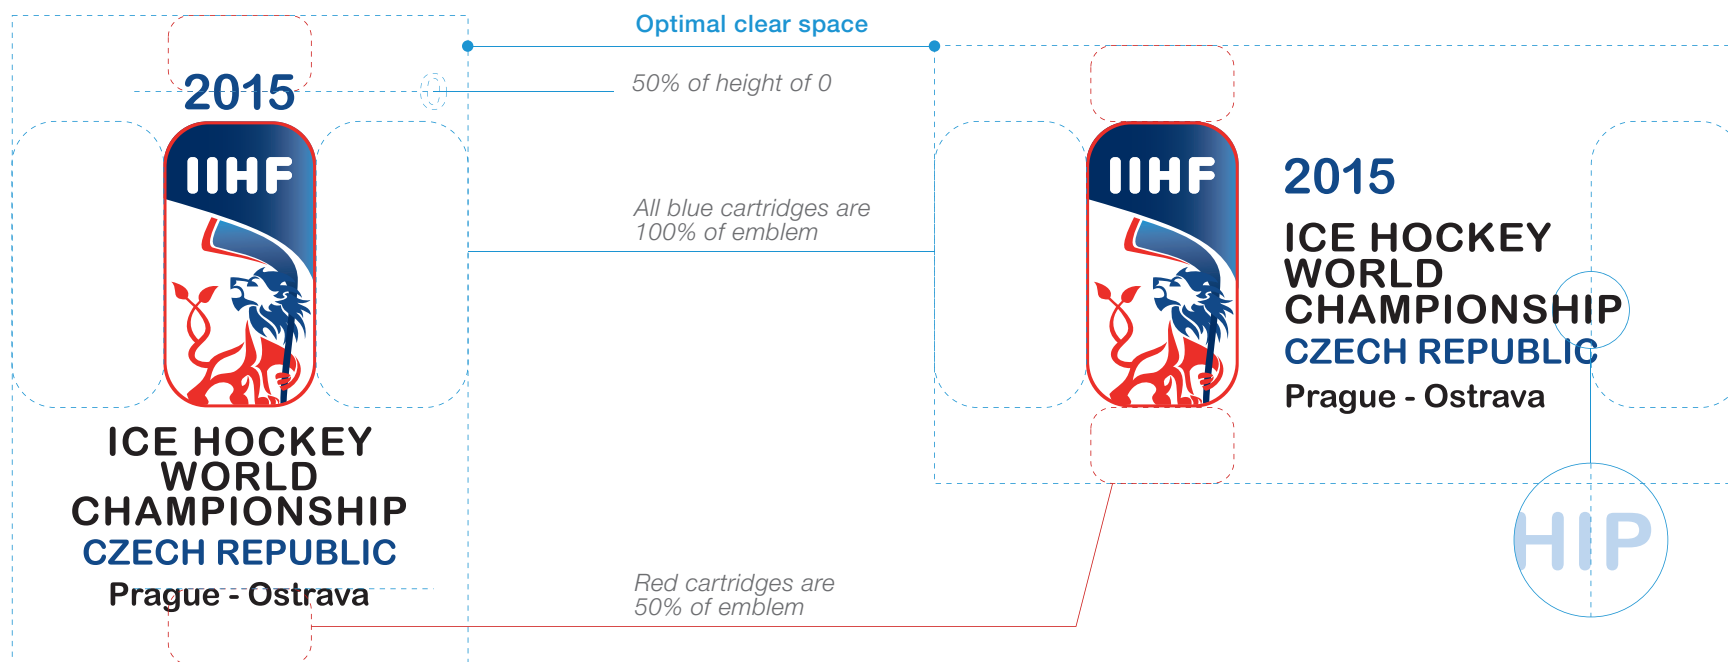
Optimal clear space

2015

IIHF

ICE HOCKEY WORLD CHAMPIONSHIP
CZECH REPUBLIC
Prague - Ostrava

50% of height of 0

All blue cartridges are 100% of emblem

Red cartridges are 50% of emblem

IIHF

2015
ICE HOCKEY WORLD CHAMPIONSHIP
CZECH REPUBLIC
Prague - Ostrava

HIP